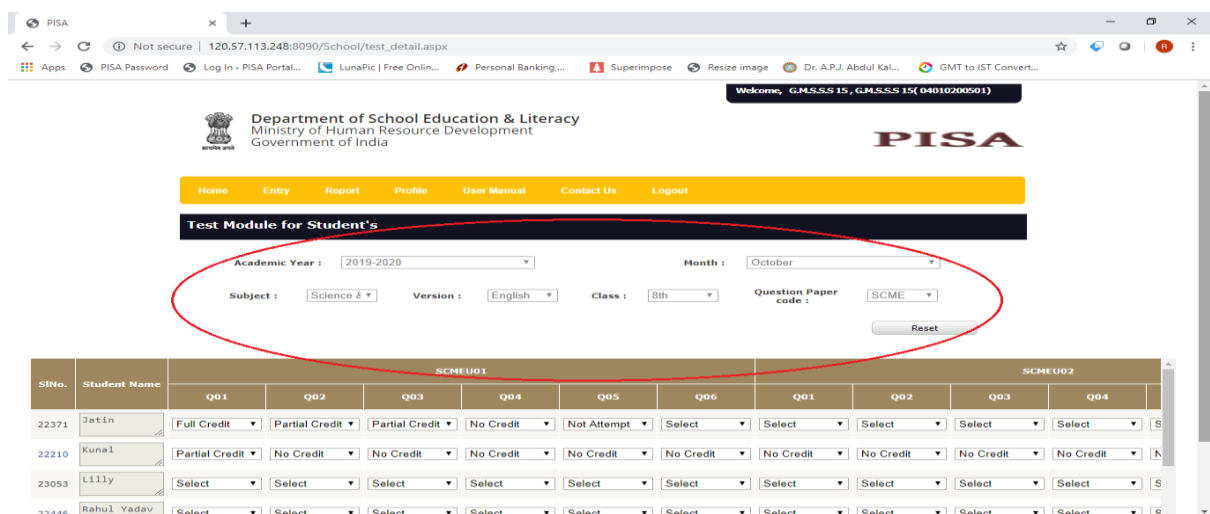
PISA ×

Not secure | 120.57.113.248:8090/School/test_detail.aspx

Apps PISA Password Log In ‹ PISA Portal... LunaPic | Free Onlin... Personal Banking,... Superimpose Resize image Dr. A.P.J. Abdul Kal... GMT to IST Convert...

Welcome, G.M.S.S.S 15 , G.M.S.S.S 15( 04010200501)

Department of School Education & Literacy
Ministry of Human Resource Development
Government of India

PISA

Home Entry Report Profile User Manual Contact Us Logout

Test Module for Student's

Academic Year : 2019-2020 Month : October

Subject : Science & Version : English Class : 8th Question Paper code : SCME

Reset

| SlNo. | Student Name | SCMEU01 Q01 | Q02 | Q03 | Q04 | Q05 | Q06 | SCMEU02 Q01 | Q02 | Q03 | Q04 | |
|---|---|---|---|---|---|---|---|---|---|---|---|---|
| 22371 | Jatin | Full Credit | Partial Credit | Partial Credit | No Credit | Not Attempt | Select | Select | Select | Select | Select | S |
| 22210 | Kunal | Partial Credit | No Credit | No Credit | No Credit | No Credit | No Credit | No Credit | No Credit | No Credit | No Credit | N |
| 23053 | Lilly | Select | Select | Select | Select | Select | Select | Select | Select | Select | Select | S |
| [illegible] | Rahul Yadav | Select | Select | Select | Select | Select | Select | Select | Select | Select | Select | S |